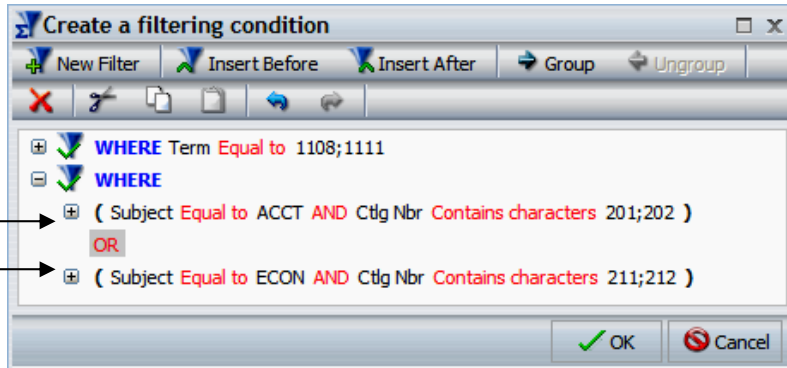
Create a filtering condition

New Filter | Insert Before | Insert After | Group | Ungroup

WHERE Term Equal to 1108;1111
WHERE
( Subject Equal to ACCT AND Ctlg Nbr Contains characters 201;202 )
OR
( Subject Equal to ECON AND Ctlg Nbr Contains characters 211;212 )

OK | Cancel